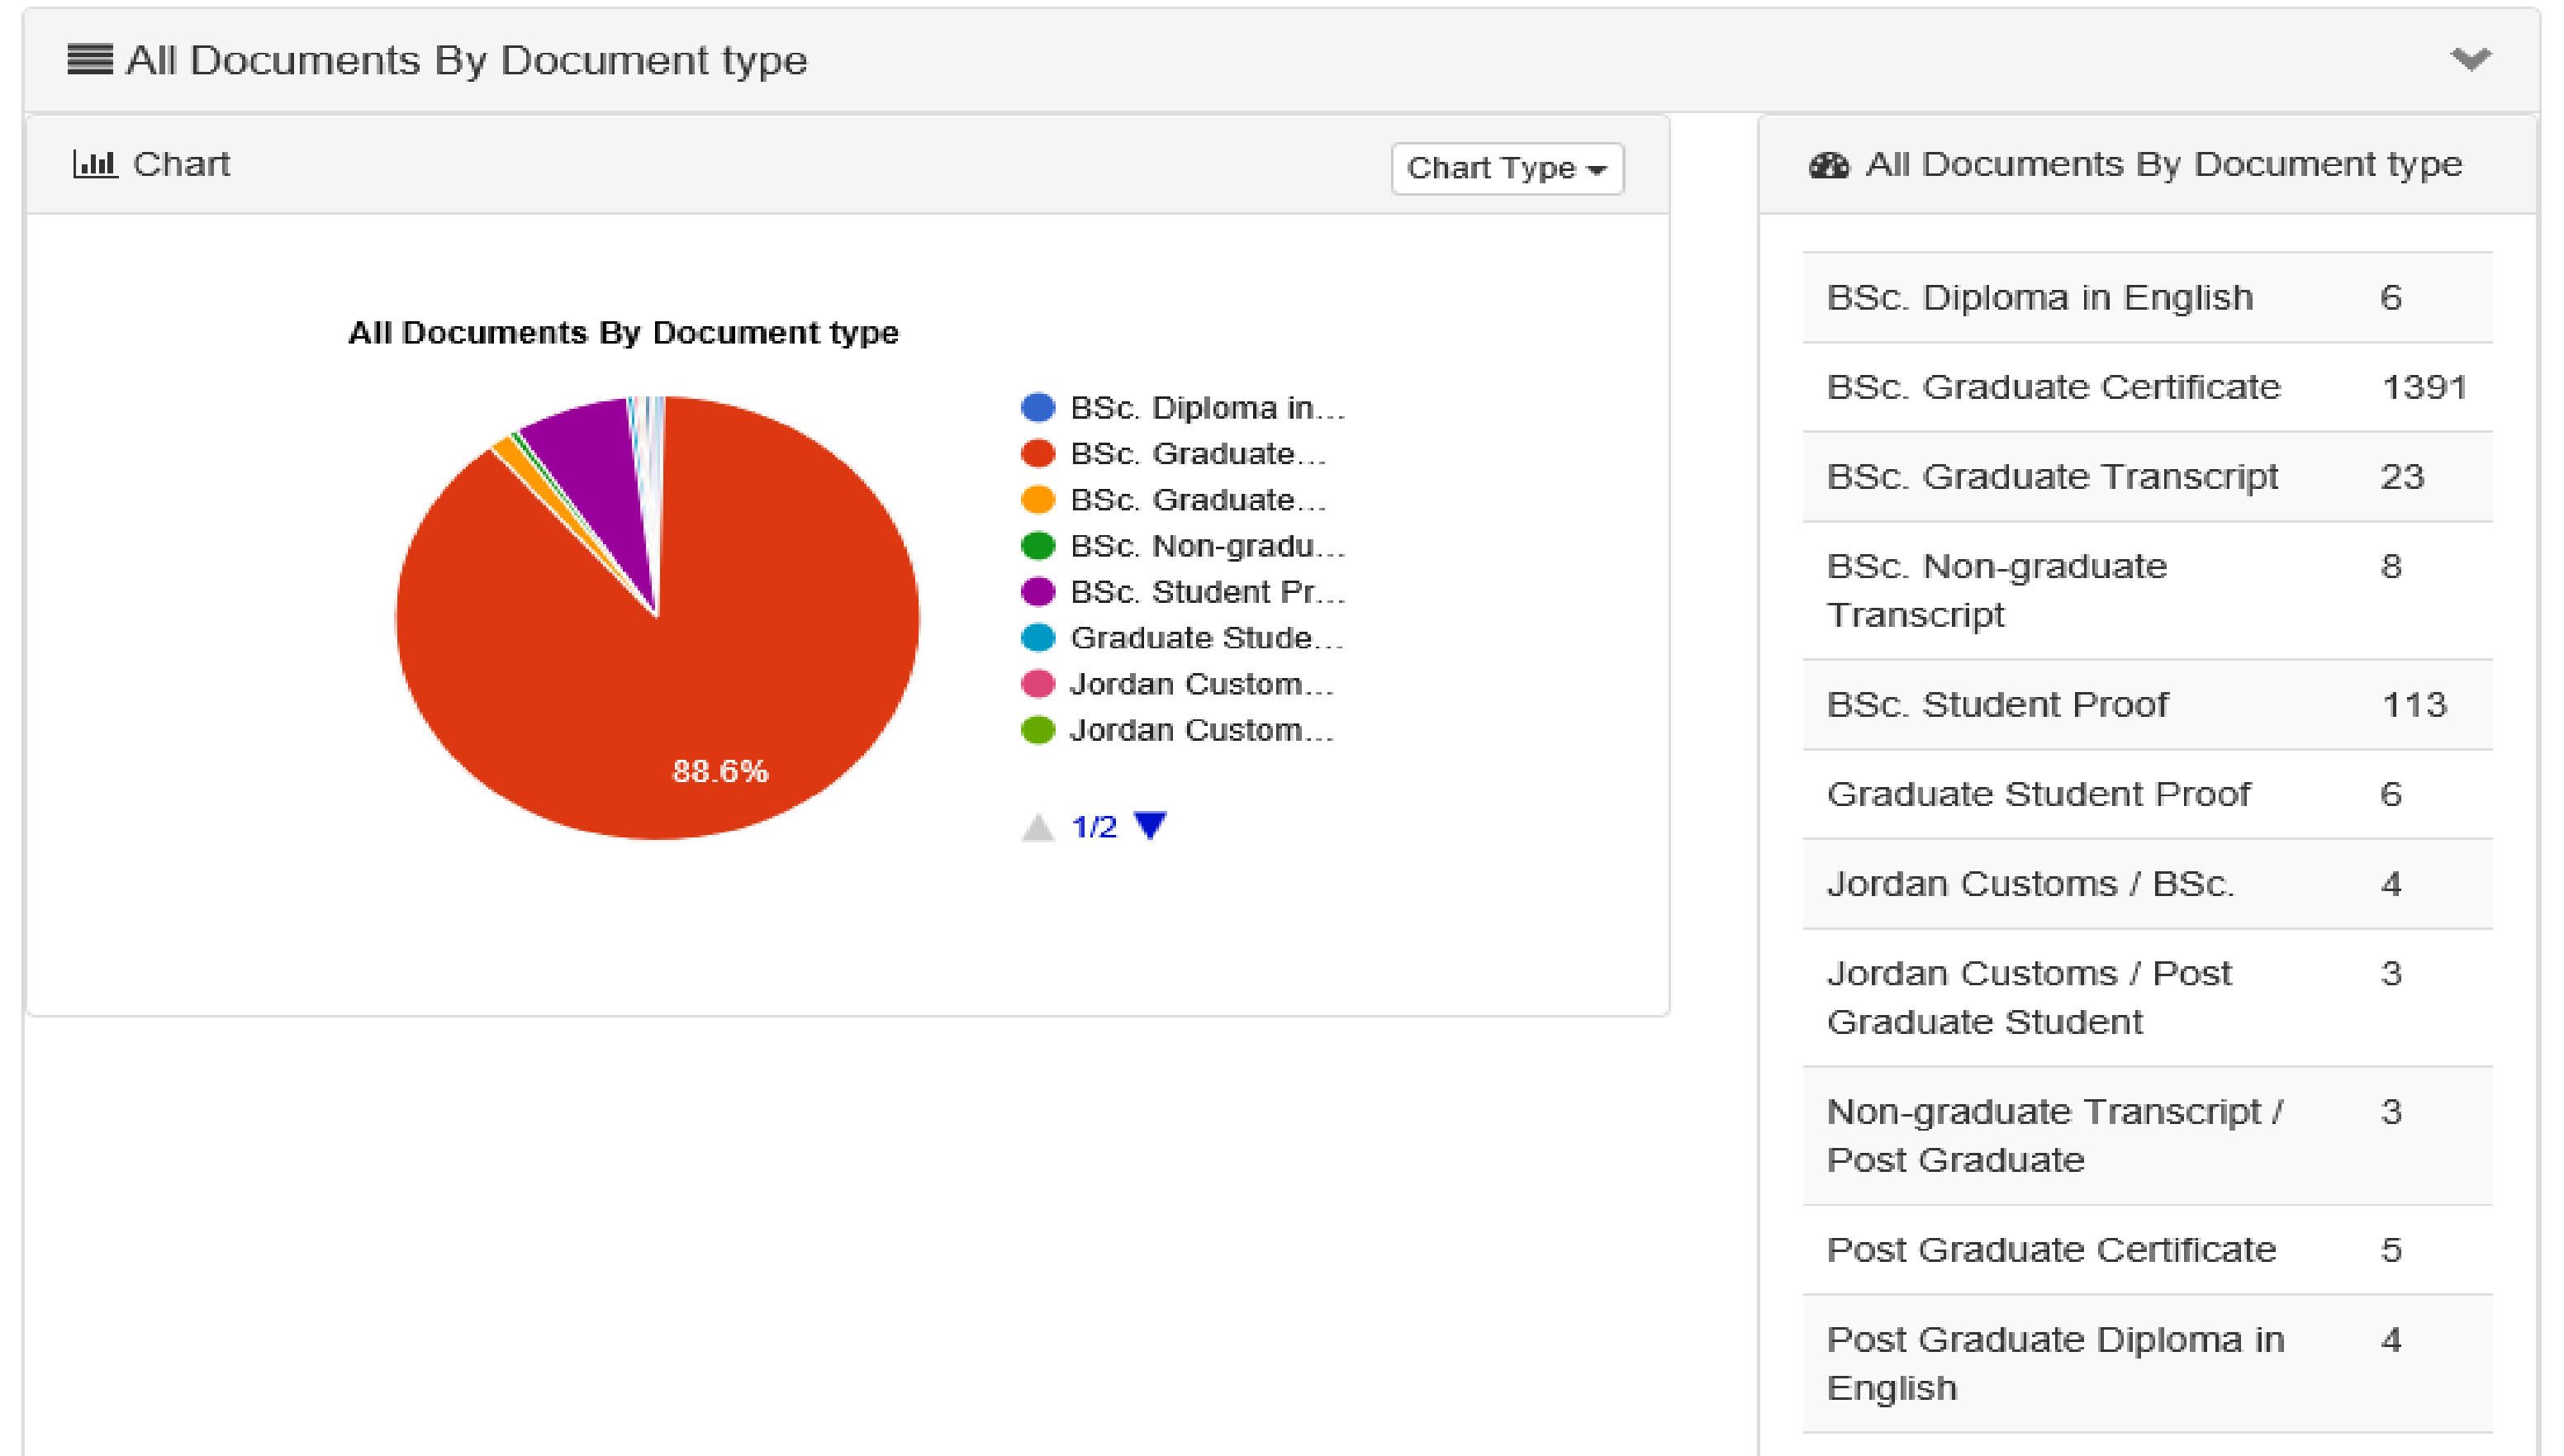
All Documents By Document type

Chart

Chart Type

All Documents By Document type

88.6%

BSc. Diploma in...
BSc. Graduate...
BSc. Graduate...
BSc. Non-gradu...
BSc. Student Pr...
Graduate Stude...
Jordan Custom...
Jordan Custom...

1/2

All Documents By Document type

| | |
|---|---|
| BSc. Diploma in English | 6 |
| BSc. Graduate Certificate | 1391 |
| BSc. Graduate Transcript | 23 |
| BSc. Non-graduate Transcript | 8 |
| BSc. Student Proof | 113 |
| Graduate Student Proof | 6 |
| Jordan Customs / BSc. | 4 |
| Jordan Customs / Post Graduate Student | 3 |
| Non-graduate Transcript / Post Graduate | 3 |
| Post Graduate Certificate | 5 |
| Post Graduate Diploma in English | 4 |